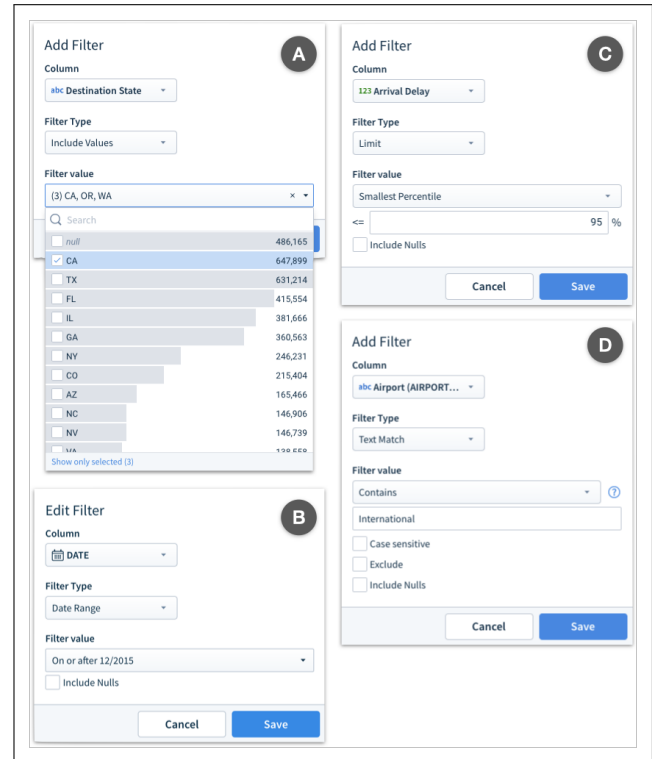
Add Filter
A
Column
abc Destination State
Filter Type
Include Values
Filter value
(3) CA, OR, WA
Search

| | |
|---|---|
| null | 486,165 |
| CA | 647,899 |
| TX | 631,214 |
| FL | 415,554 |
| IL | 381,666 |
| GA | 360,563 |
| NY | 246,231 |
| CO | 215,404 |
| AZ | 165,466 |
| NC | 146,906 |
| NV | 146,739 |
| VA | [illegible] |

Show only selected (3)

Edit Filter
B
Column
DATE
Filter Type
Date Range
Filter value
On or after 12/2015
Include Nulls
Cancel
Save

Add Filter
C
Column
123 Arrival Delay
Filter Type
Limit
Filter value
Smallest Percentile
<= 95 %
Include Nulls
Cancel
Save

Add Filter
D
Column
abc Airport (AIRPORT...
Filter Type
Text Match
Filter value
Contains
International
Case sensitive
Exclude
Include Nulls
Cancel
Save